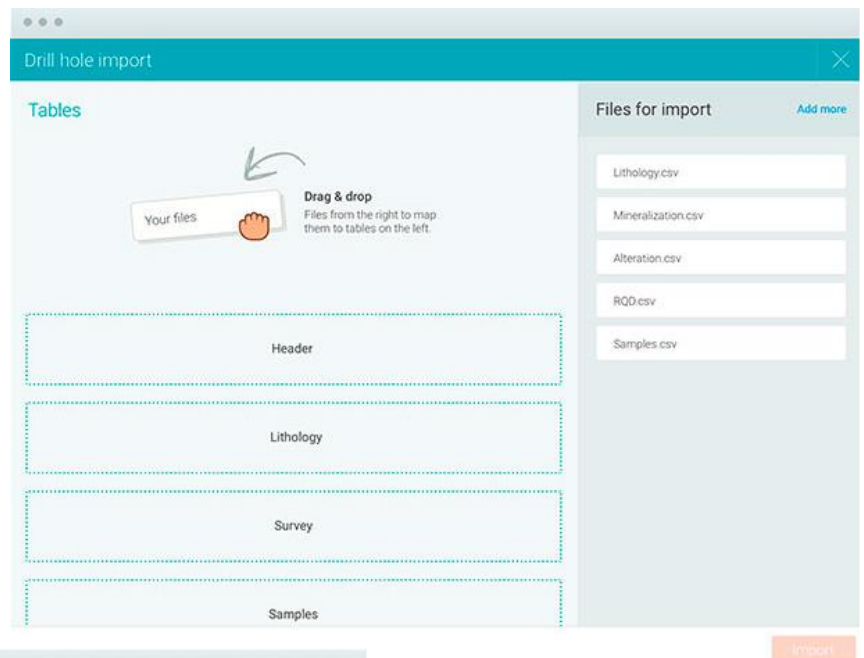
Drill hole import

Tables

Your files

Drag & drop
Files from the right to map them to tables on the left.

Header

Lithology

Survey

Samples

Files for import

Add more

Lithology.csv

Mineralization.csv

Alteration.csv

RQD.csv

Samples.csv

Import